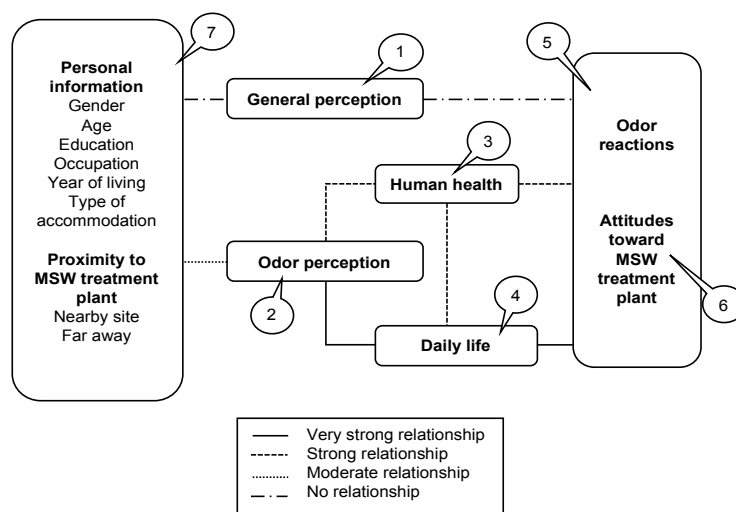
7

Personal information
Gender
Age
Education
Occupation
Year of living
Type of accommodation

Proximity to MSW treatment plant
Nearby site
Far away

1

General perception

3

Human health

Odor perception

2

4

Daily life

5

Odor reactions

Attitudes toward MSW treatment plant

6

Very strong relationship
Strong relationship
Moderate relationship
No relationship